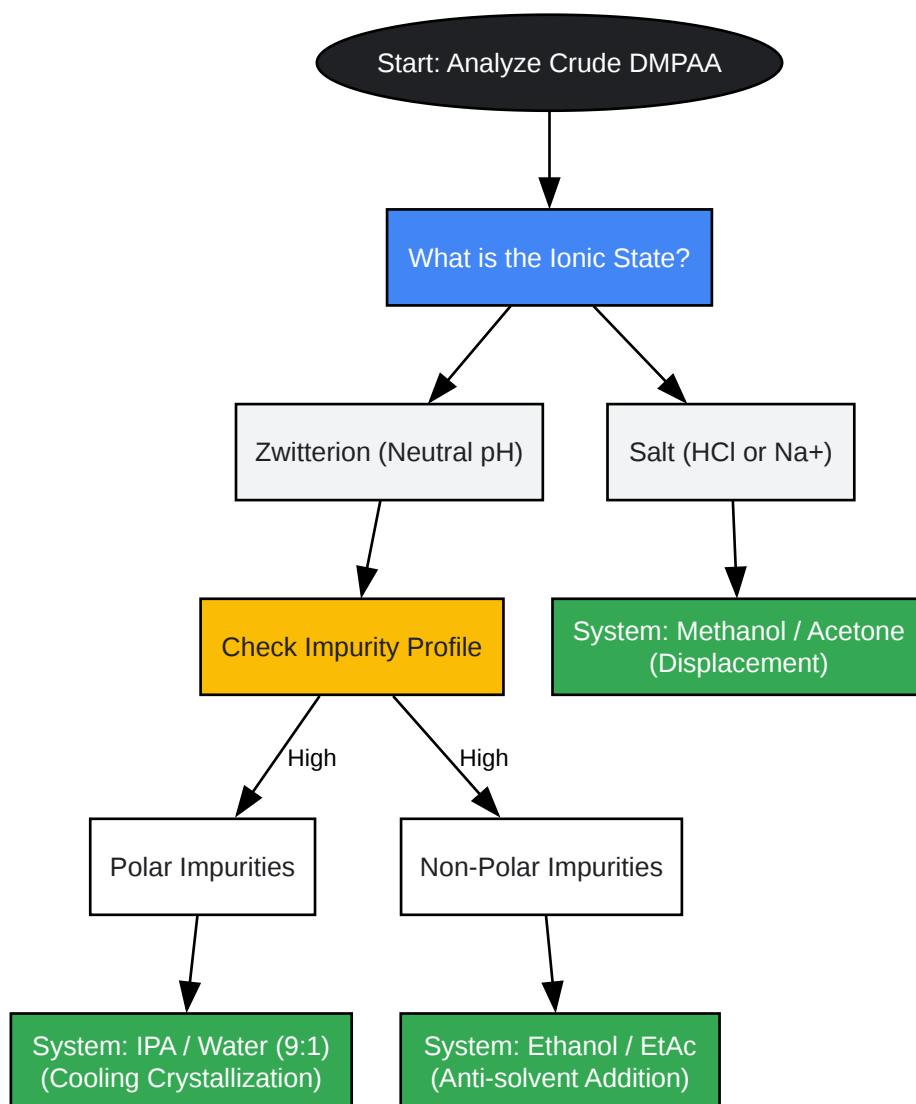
Start: Analyze Crude DMPAA

What is the Ionic State?

Zwitterion (Neutral pH)

Salt (HCl or Na+)

Check Impurity Profile

System: Methanol / Acetone (Displacement)

High

High

Polar Impurities

Non-Polar Impurities

System: IPA / Water (9:1) (Cooling Crystallization)

System: Ethanol / EtAc (Anti-solvent Addition)